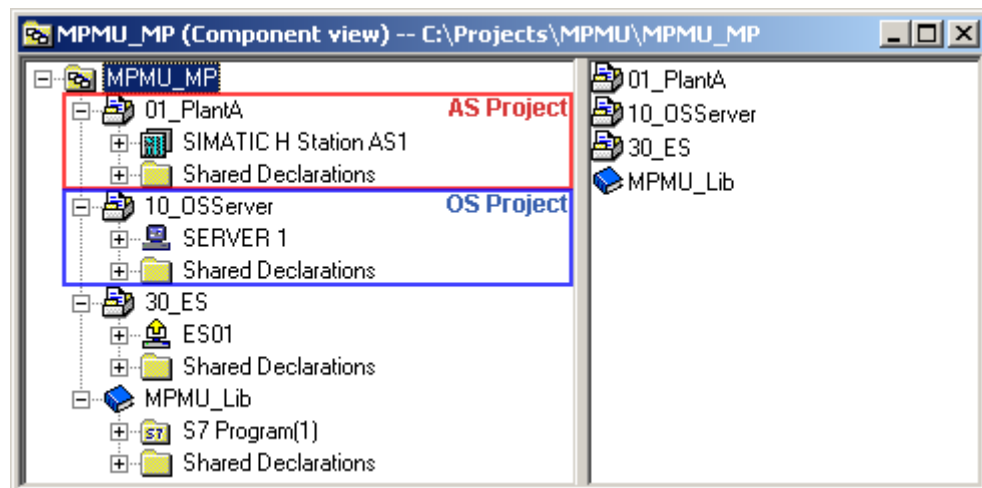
MPMU_MP (Component view) -- C:\Projects\MPMU\MPMU_MP

MPMU_MP
01_PlantA
AS Project
SIMATIC H Station AS1
Shared Declarations
10_OSServer
OS Project
SERVER 1
Shared Declarations
30_ES
ES01
Shared Declarations
MPMU_Lib
S7
S7 Program(1)
Shared Declarations

01_PlantA
10_OSServer
30_ES
MPMU_Lib